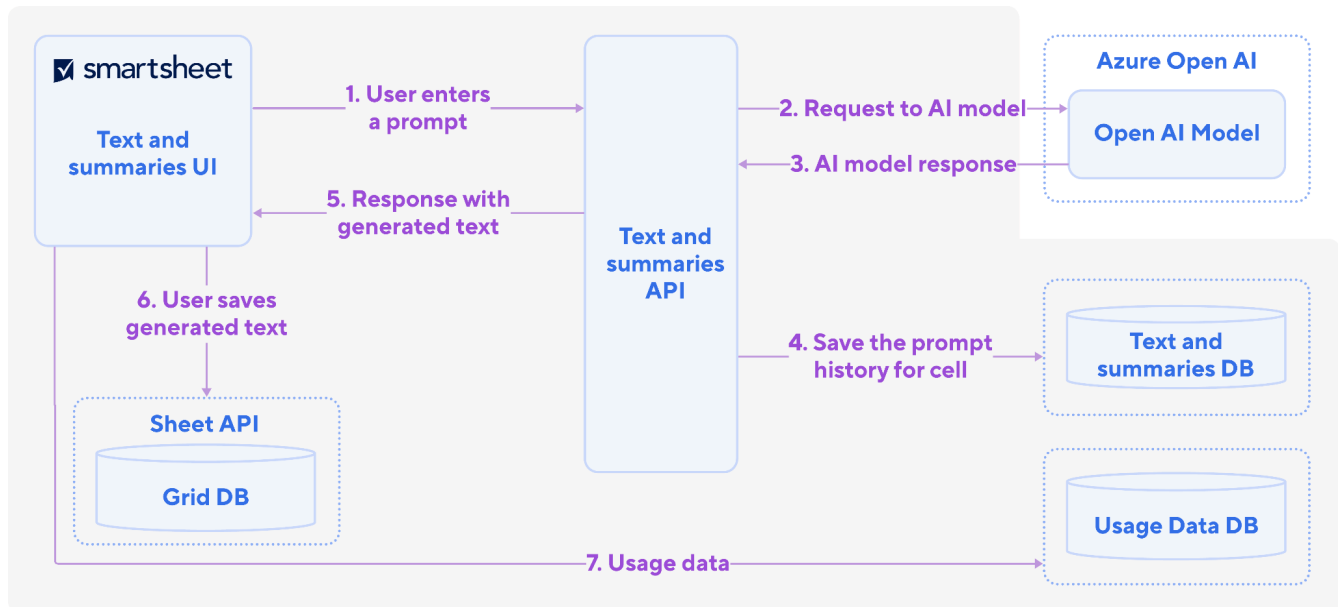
smartsheet

Text and summaries UI

1. User enters a prompt

5. Response with generated text

6. User saves generated text

Sheet API

Grid DB

Text and summaries API

2. Request to AI model

3. AI model response

Azure Open AI

Open AI Model

4. Save the prompt history for cell

Text and summaries DB

Usage Data DB

7. Usage data